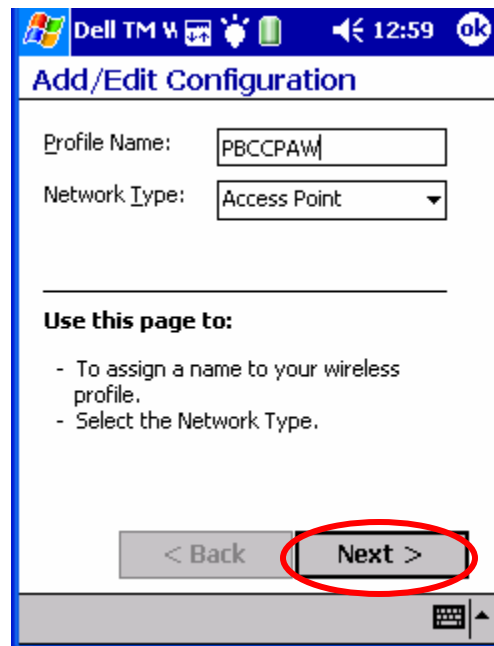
Dell TM W 12:59 ok

Add/Edit Configuration

Profile Name: PBCCPAW

Network Type: Access Point

Use this page to:

- To assign a name to your wireless profile.
- Select the Network Type.

< Back

Next >